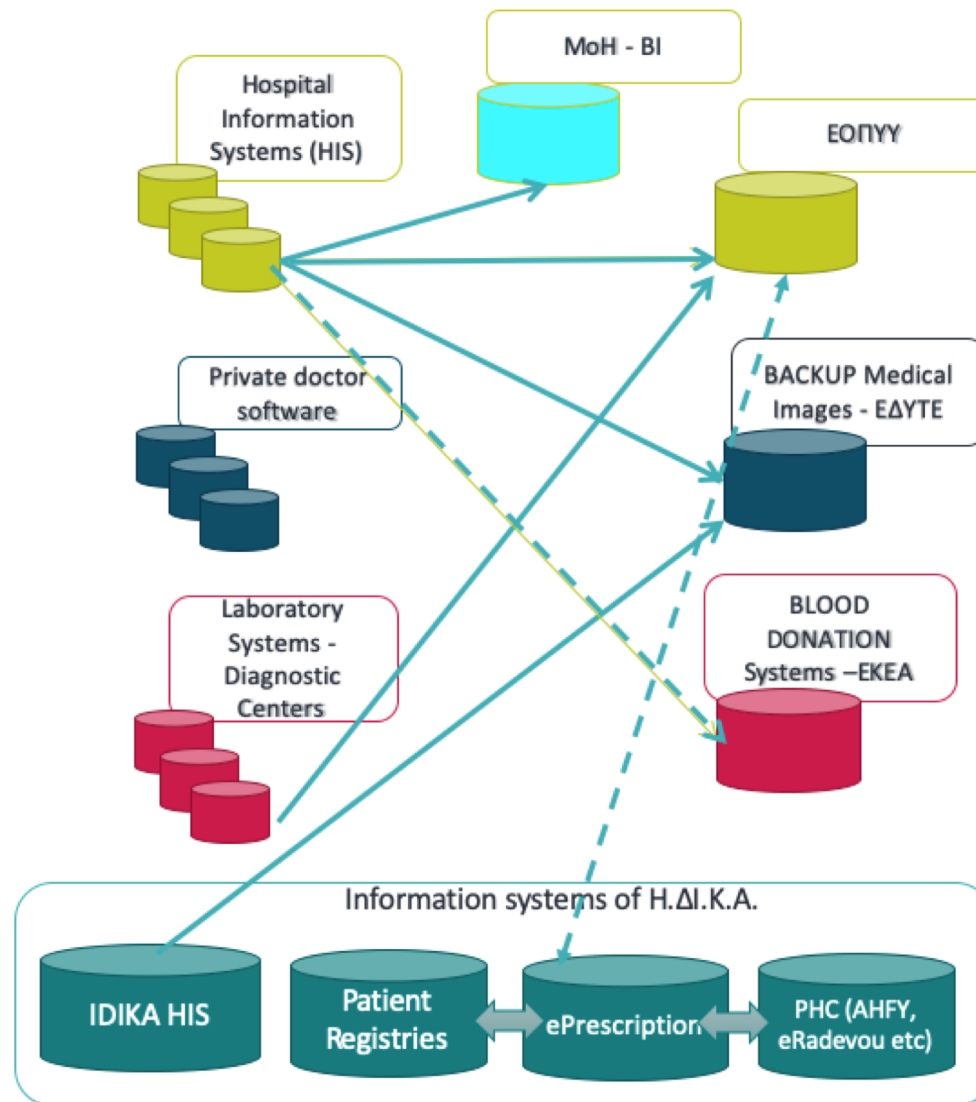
Hospital Information Systems (HIS)

MoH - BI

ΕΟΠΥΥ

Private doctor software

BACKUP Medical Images - ΕΔΥΤΕ

Laboratory Systems - Diagnostic Centers

BLOOD DONATION Systems –ΕΚΕΑ

Information systems of Η.ΔΙ.Κ.Α.

IDIKA HIS

Patient Registries

ePrescription

PHC (AHFY, eRadevou etc)